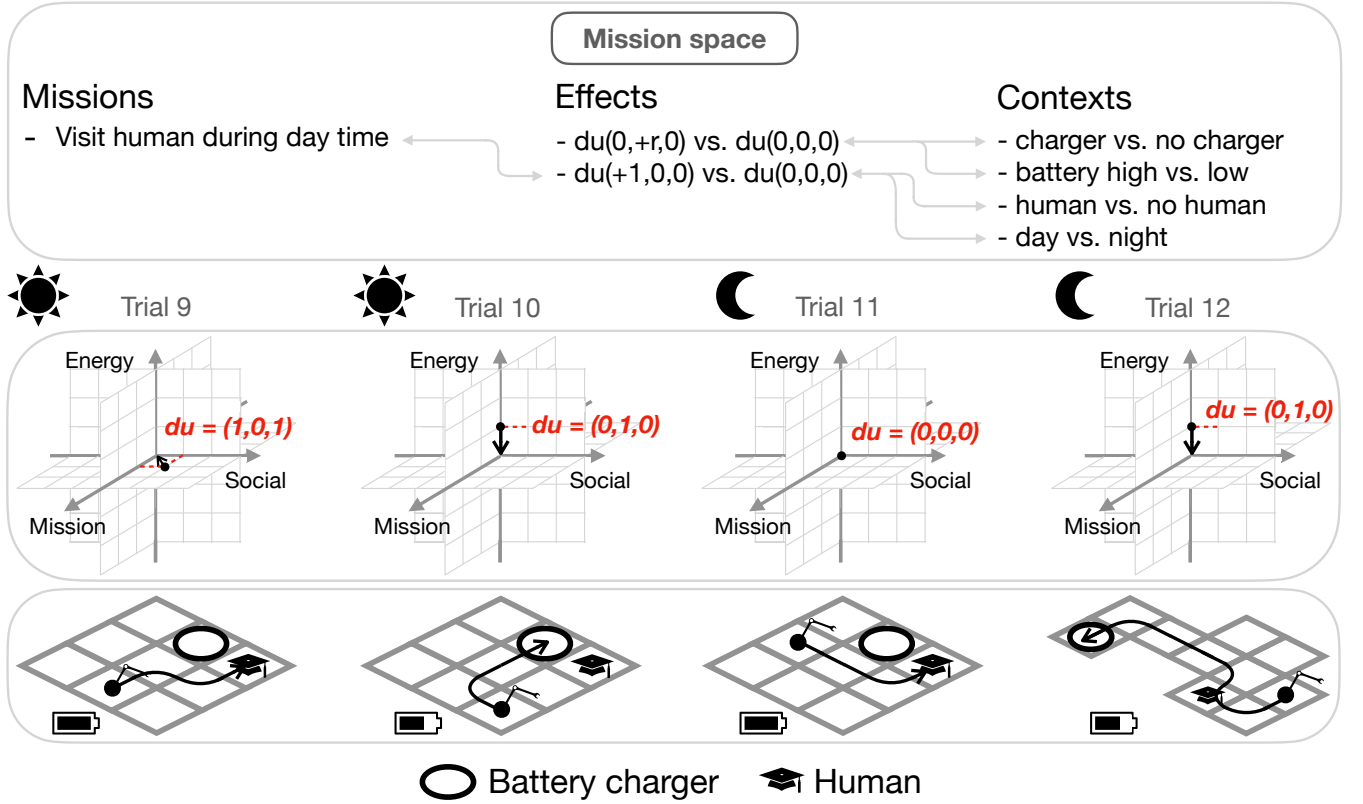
Mission space

Missions
- Visit human during day time

Effects
- du(0,+r,0) vs. du(0,0,0)
- du(+1,0,0) vs. du(0,0,0)

Contexts
- charger vs. no charger
- battery high vs. low
- human vs. no human
- day vs. night

Trial 9

Energy
du = (1,0,1)
Social
Mission

Trial 10

Energy
du = (0,1,0)
Social
Mission

Trial 11

Energy
du = (0,0,0)
Social
Mission

Trial 12

Energy
du = (0,1,0)
Social
Mission

Battery charger Human